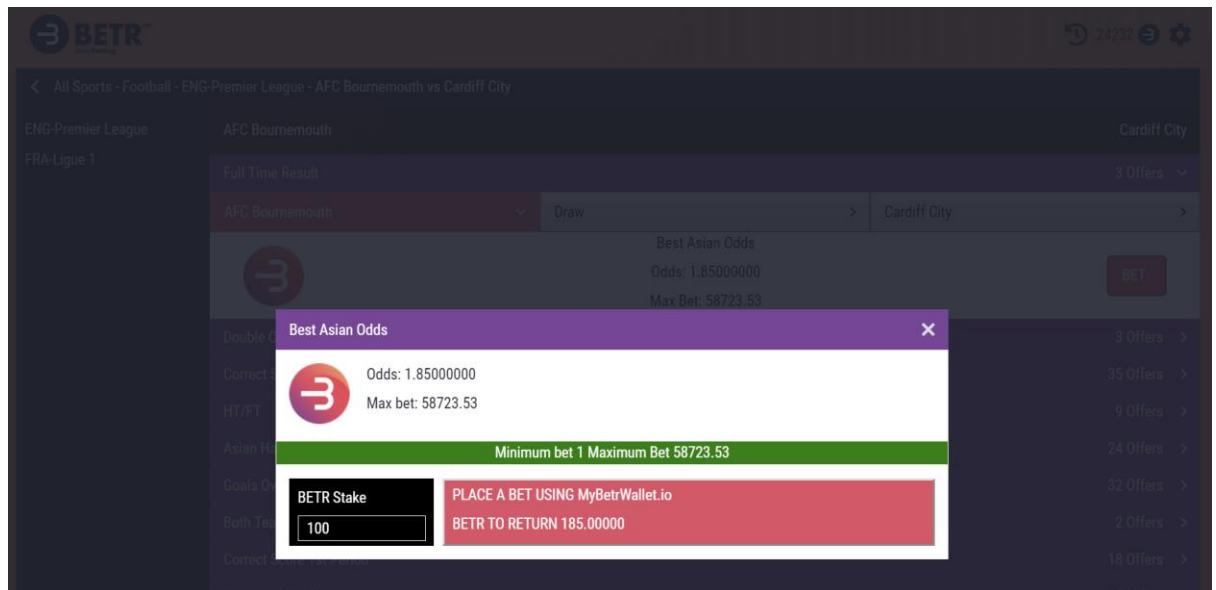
BETR

24232

< All Sports - Football - ENG-Premier League - AFC Bournemouth vs Cardiff City

ENG-Premier League

FRA-Ligue 1

AFC Bournemouth

Cardiff City

Full Time Result

3 Offers

AFC Bournemouth

Draw

Cardiff City

Best Asian Odds

Odds: 1.85000000

Max Bet: 58723.53

BET

Double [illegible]

3 Offers

Correct S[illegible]

35 Offers

HT/FT

9 Offers

Asian H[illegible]

24 Offers

Goals O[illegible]

32 Offers

Both Tea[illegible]

2 Offers

Correct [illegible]

18 Offers

Best Asian Odds

Odds: 1.85000000

Max bet: 58723.53

Minimum bet 1 Maximum Bet 58723.53

BETR Stake

100

PLACE A BET USING MyBetrWallet.io

BETR TO RETURN 185.00000